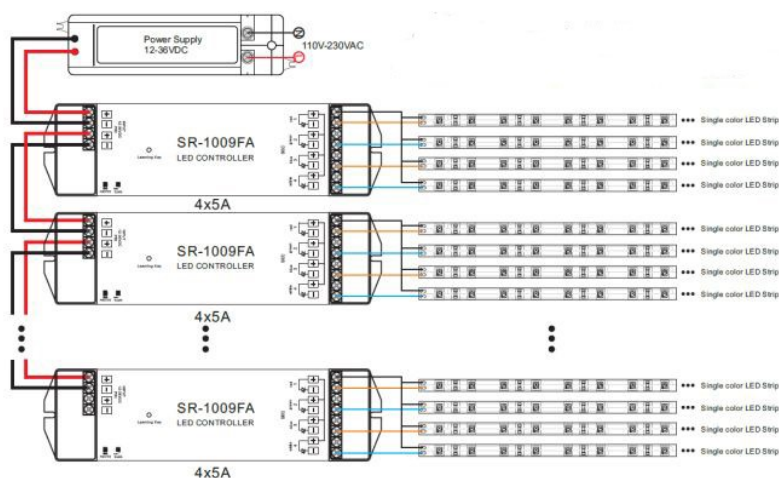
Power Supply
12-36VDC

110V-230VAC

SR-1009FA
LED CONTROLLER
Learning Key

4x5A

Single color LED Strip
Single color LED Strip
Single color LED Strip
Single color LED Strip

SR-1009FA
LED CONTROLLER
Learning Key

4x5A

Single color LED Strip
Single color LED Strip
Single color LED Strip
Single color LED Strip

SR-1009FA
LED CONTROLLER
Learning Key

4x5A

Single color LED Strip
Single color LED Strip
Single color LED Strip
Single color LED Strip